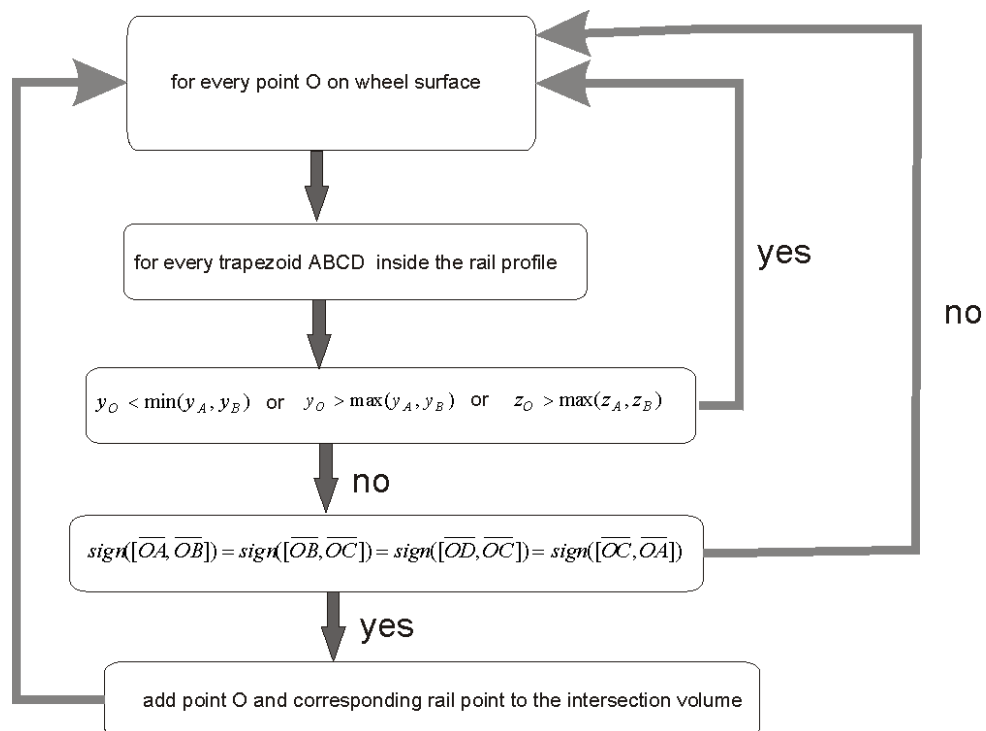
for every point O on wheel surface

for every trapezoid ABCD inside the rail profile

yes

no

$y_O < \min(y_A, y_B)$ or $y_O > \max(y_A, y_B)$ or $z_O > \max(z_A, z_B)$

no

$sign([\overline{OA}, \overline{OB}]) = sign([\overline{OB}, \overline{OC}]) = sign([\overline{OD}, \overline{OC}]) = sign([\overline{OC}, \overline{OA}])$

yes

add point O and corresponding rail point to the intersection volume